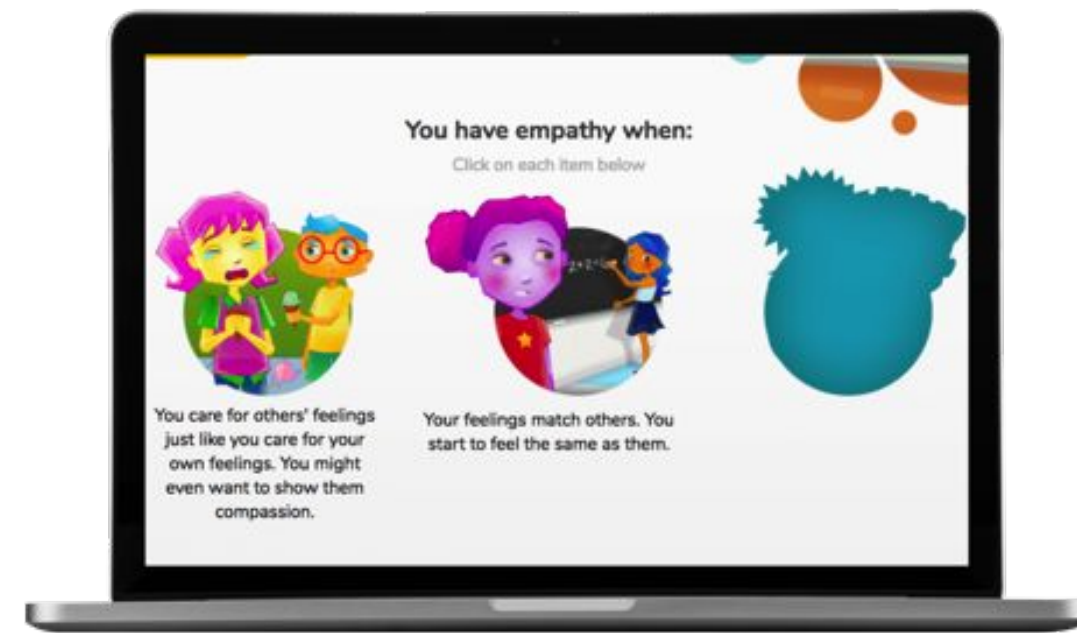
You have empathy when:

Click on each item below

You care for others' feelings just like you care for your own feelings. You might even want to show them compassion.

Your feelings match others. You start to feel the same as them.